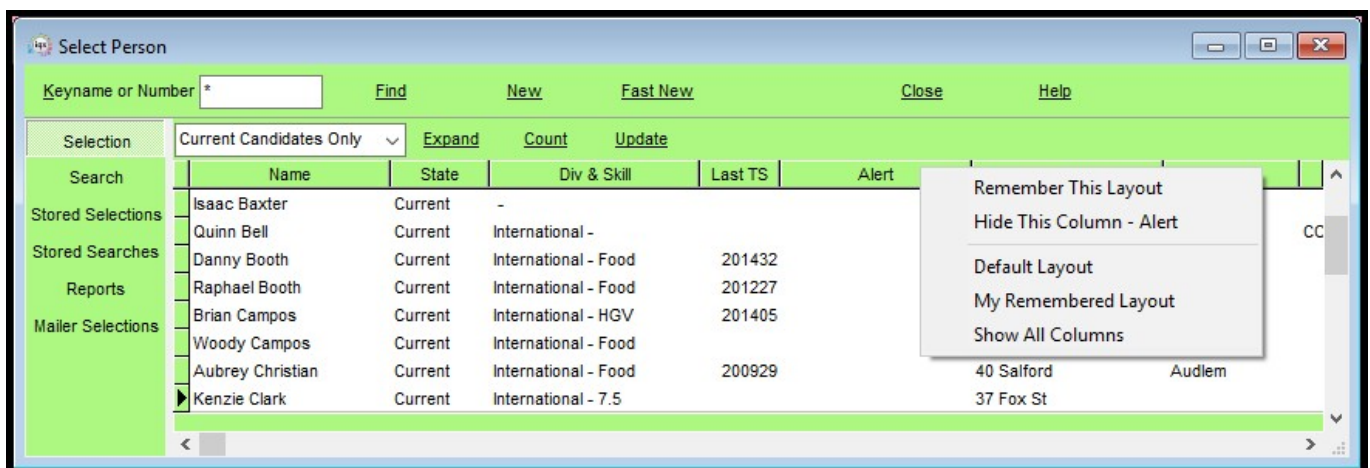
Select Person

Keyname or Number *
Find
New
Fast New
Close
Help

Selection
Search
Stored Selections
Stored Searches
Reports
Mailer Selections

Current Candidates Only
Expand
Count
Update

| Name | State | Div & Skill | Last TS | Alert | | |
|---|---|---|---|---|---|---|
| Isaac Baxter | Current | - | | | | |
| Quinn Bell | Current | International - | | | | CC |
| Danny Booth | Current | International - Food | 201432 | | | |
| Raphael Booth | Current | International - Food | 201227 | | | |
| Brian Campos | Current | International - HGV | 201405 | | | |
| Woody Campos | Current | International - Food | | | | |
| Aubrey Christian | Current | International - Food | 200929 | | 40 Salford | Audlem |
| Kenzie Clark | Current | International - 7.5 | | | 37 Fox St | |

Remember This Layout
Hide This Column - Alert
Default Layout
My Remembered Layout
Show All Columns